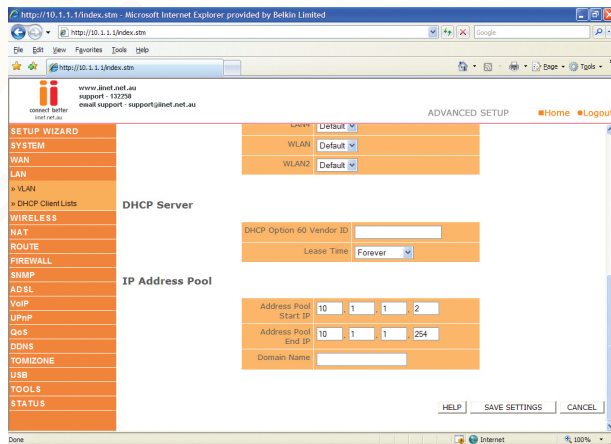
http://10.1.1.1/index.stm - Microsoft Internet Explorer provided by Belkin Limited

http://10.1.1.1/index.stm

Google

File Edit View Favorites Tools Help

http://10.1.1.1/index.stm

Page Tools

connect better
iinet.net.au

www.iinet.net.au
support - 132258
email support - support@iinet.net.au

ADVANCED SETUP ■Home ●Logout

SETUP WIZARD
SYSTEM
WAN
LAN
» VLAN
» DHCP Client Lists
WIRELESS
NAT
ROUTE
FIREWALL
SNMP
ADSL
VoIP
UPnP
QoS
DDNS
TOMIZONE
USB
TOOLS
STATUS

| LAN | Default |
|---|---|
| WLAN | Default |
| WLAN2 | Default |

DHCP Server

| DHCP Option 60 Vendor ID | |
|---|---|
| Lease Time | Forever |

IP Address Pool

| Address Pool Start IP | 10 . 1 . 1 . 2 |
|---|---|
| Address Pool End IP | 10 . 1 . 1 . 254 |
| Domain Name | |

HELP SAVE SETTINGS CANCEL

Done Internet 100%